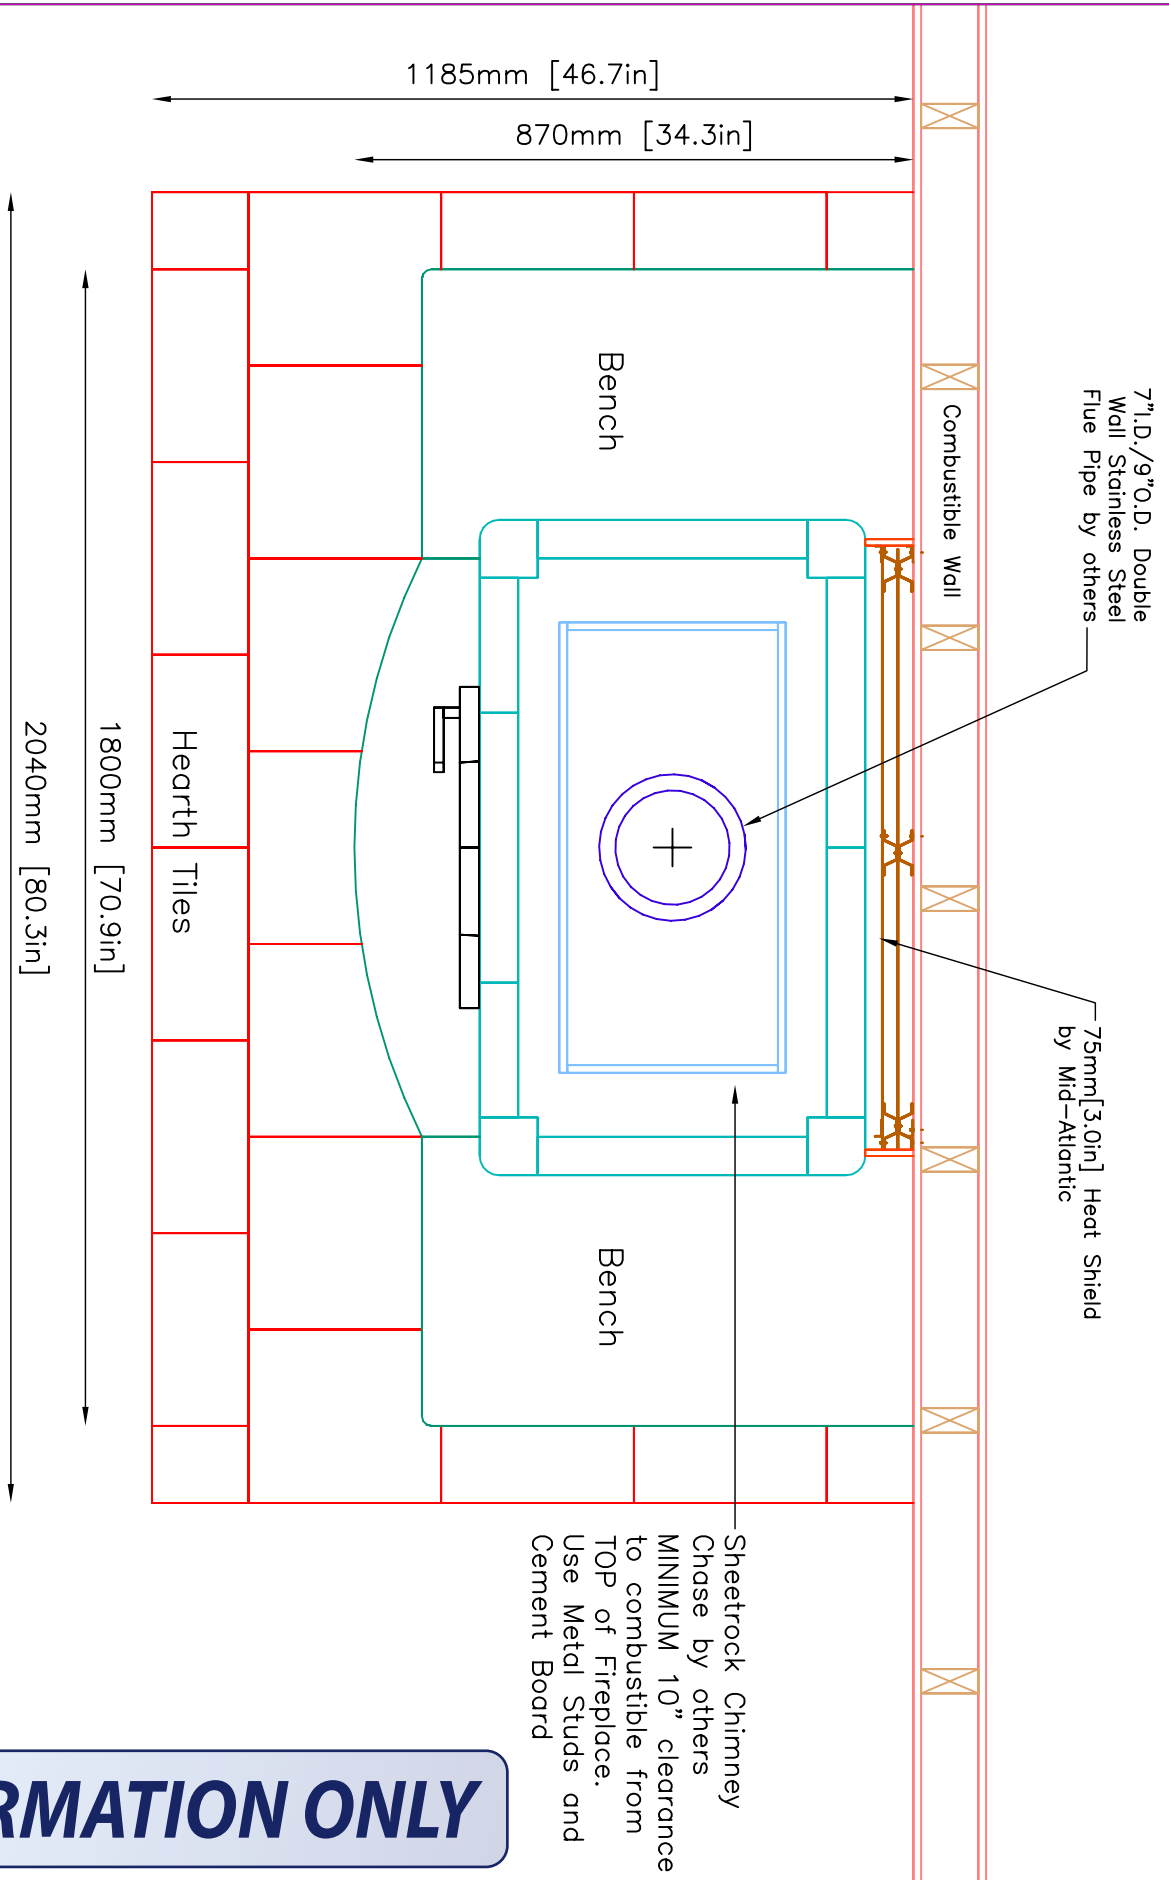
1185mm [46.7in]

870mm [34.3in]

7"I.D./9"O.D. Double Wall Stainless Steel Flue Pipe by others

Combustible Wall

Bench

Bench

Hearth Tiles

1800mm [70.9in]

2040mm [80.3in]

75mm[3.0in] Heat Shield by Mid-Atlantic

Sheetrock Chimney Chase by others MINIMUM 10" clearance to combustible from TOP of Fireplace. Use Metal Studs and Cement Board

RMATION ONLY